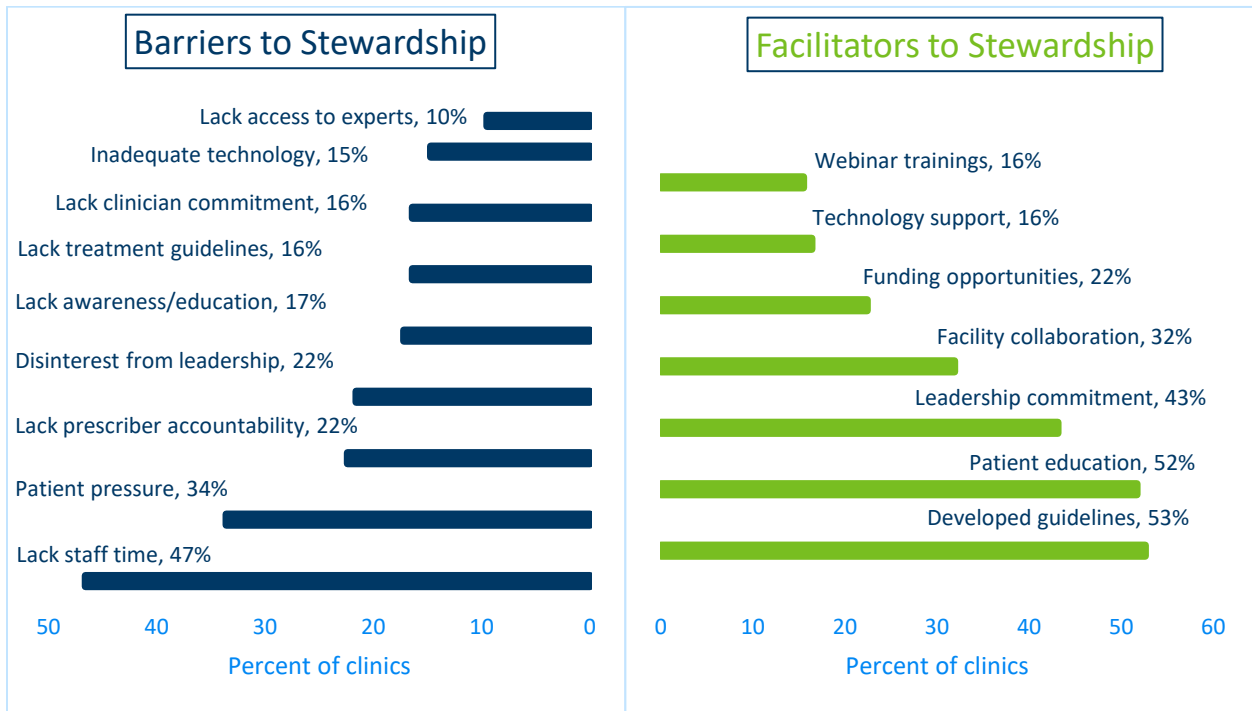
Barriers to Stewardship

Lack access to experts, 10%
Inadequate technology, 15%
Lack clinician commitment, 16%
Lack treatment guidelines, 16%
Lack awareness/education, 17%
Disinterest from leadership, 22%
Lack prescriber accountability, 22%
Patient pressure, 34%
Lack staff time, 47%

50 40 30 20 10 0
Percent of clinics

Facilitators to Stewardship

Webinar trainings, 16%
Technology support, 16%
Funding opportunities, 22%
Facility collaboration, 32%
Leadership commitment, 43%
Patient education, 52%
Developed guidelines, 53%

0 10 20 30 40 50 60
Percent of clinics